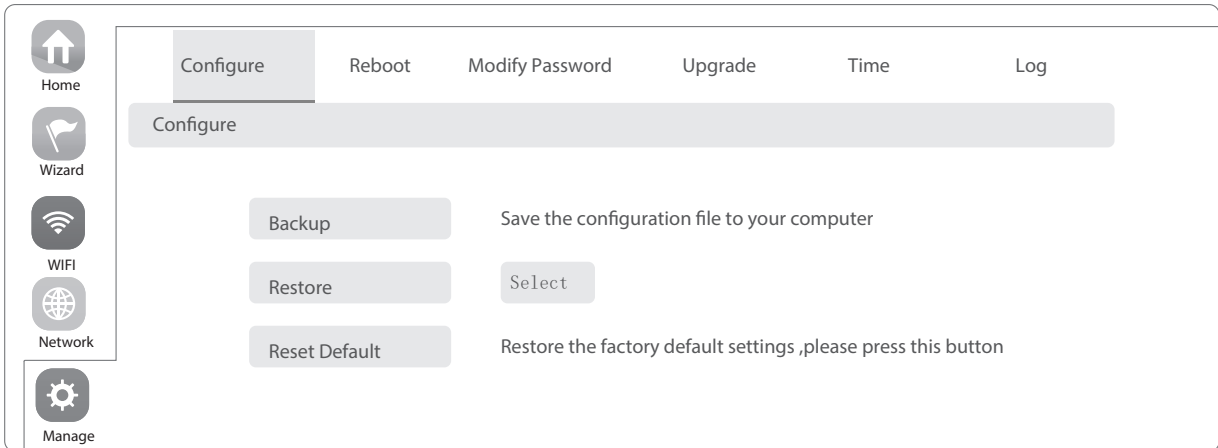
Home

Wizard

WIFI

Network

Manage

Configure Reboot Modify Password Upgrade Time Log

Configure

Backup Save the configuration file to your computer

Restore Select

Reset Default Restore the factory default settings ,please press this button